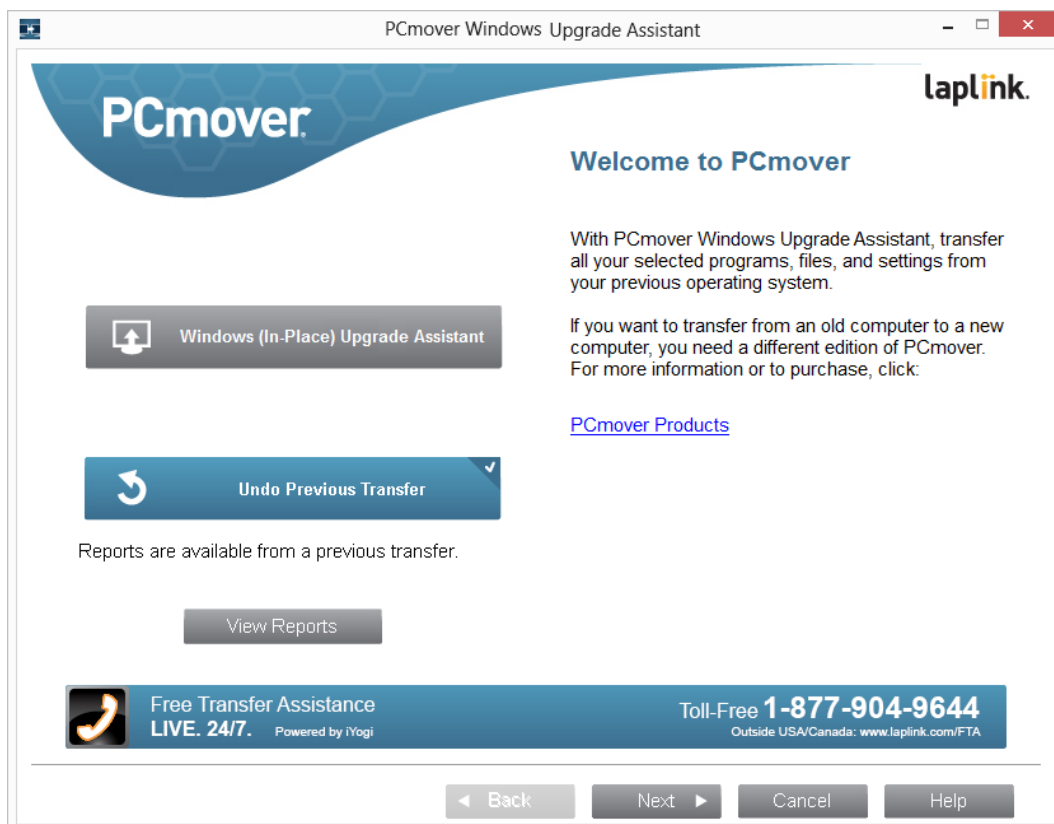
PCmover Windows Upgrade Assistant

PCmover

laplink.

Welcome to PCmover

With PCmover Windows Upgrade Assistant, transfer all your selected programs, files, and settings from your previous operating system.

If you want to transfer from an old computer to a new computer, you need a different edition of PCmover. For more information or to purchase, click:

PCmover Products

Windows (In-Place) Upgrade Assistant

Undo Previous Transfer

Reports are available from a previous transfer.

View Reports

Free Transfer Assistance
LIVE. 24/7. Powered by iYogi

Toll-Free 1-877-904-9644
Outside USA/Canada: www.laplink.com/FTA

Back
Next
Cancel
Help